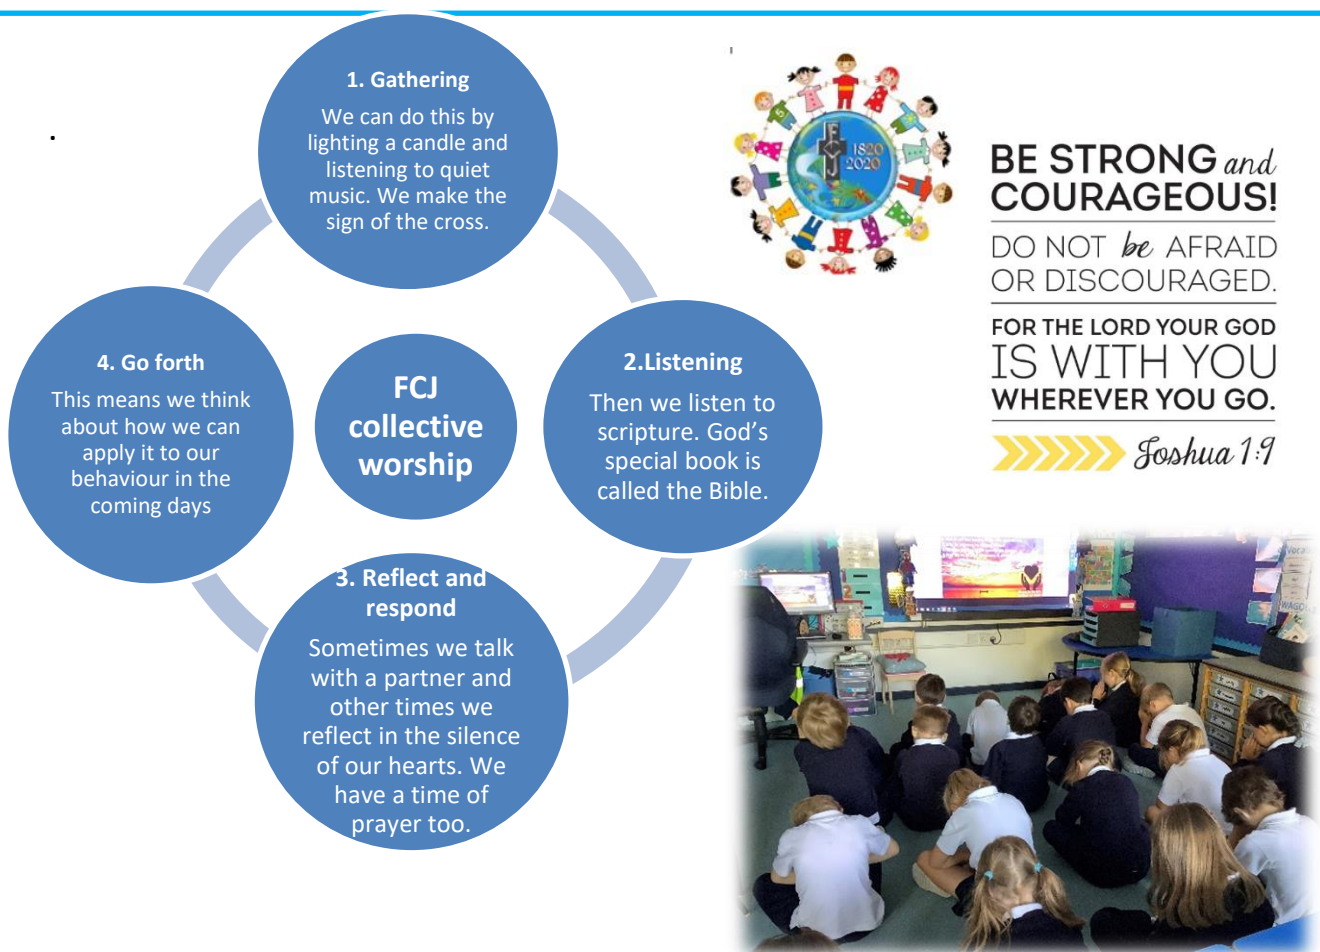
1. Gathering

We can do this by lighting a candle and listening to quiet music. We make the sign of the cross.

FCJ collective worship

2.Listening

Then we listen to scripture. God's special book is called the Bible.

3. Reflect and respond

Sometimes we talk with a partner and other times we reflect in the silence of our hearts. We have a time of prayer too.

4. Go forth

This means we think about how we can apply it to our behaviour in the coming days

FCJ 1820 2020

BE STRONG and COURAGEOUS!

DO NOT be AFRAID OR DISCOURAGED.

FOR THE LORD YOUR GOD IS WITH YOU WHEREVER YOU GO.

Joshua 1:9